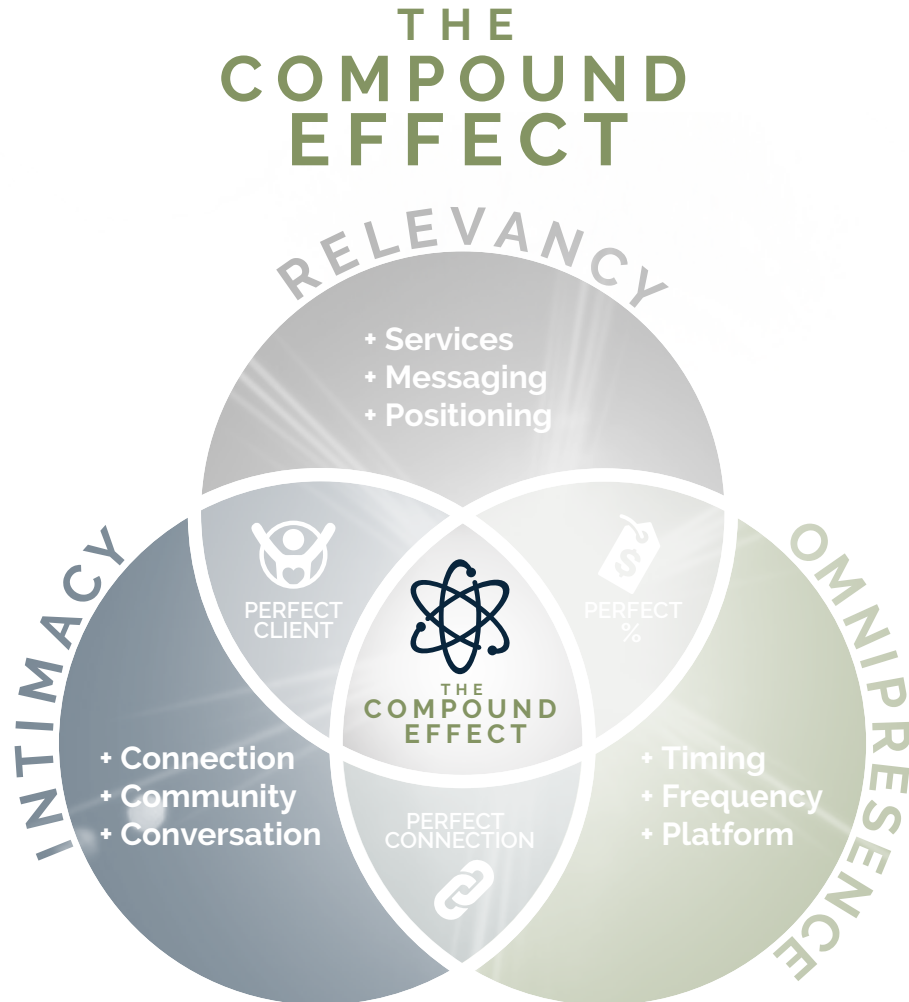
THE COMPOUND EFFECT

RELEVANCY

+ Services
+ Messaging
+ Positioning

INTIMACY

OMNIPRESENCE

PERFECT CLIENT

PERFECT %

THE COMPOUND EFFECT

+ Connection
+ Community
+ Conversation

+ Timing
+ Frequency
+ Platform

PERFECT CONNECTION